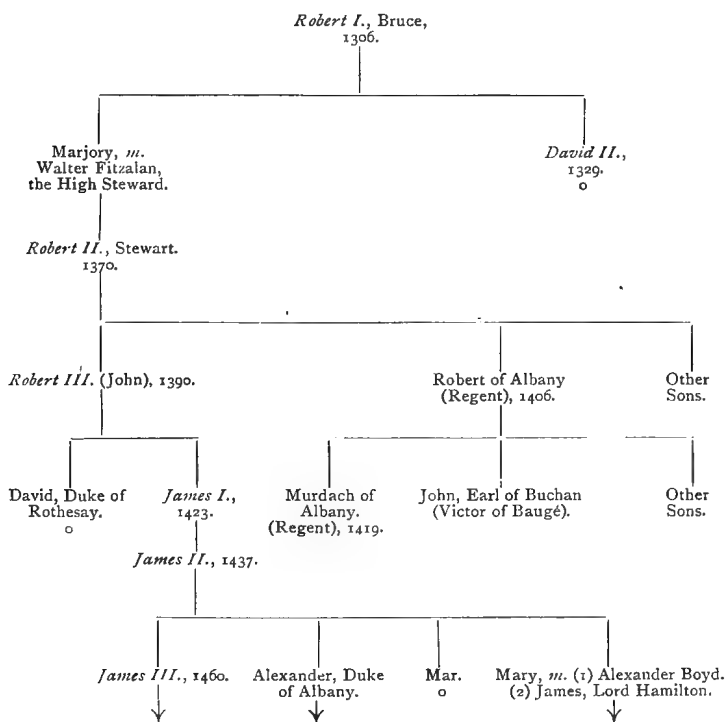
*Robert I.*, Bruce, 1306.

Marjory, *m.* Walter Fitzalan, the High Steward.

*David II.*, 1329. o

*Robert II.*, Stewart. 1370.

*Robert III.* (John), 1390.

Robert of Albany (Regent), 1406.

Other Sons.

David, Duke of Rothesay. o

*James I.*, 1423.

Murdach of Albany. (Regent), 1419.

John, Earl of Buchan (Victor of Baugé).

Other Sons.

*James II.*, 1437.

*James III.*, 1460.

Alexander, Duke of Albany.

Mar. o

Mary, *m.* (1) Alexander Boyd. (2) James, Lord Hamilton.